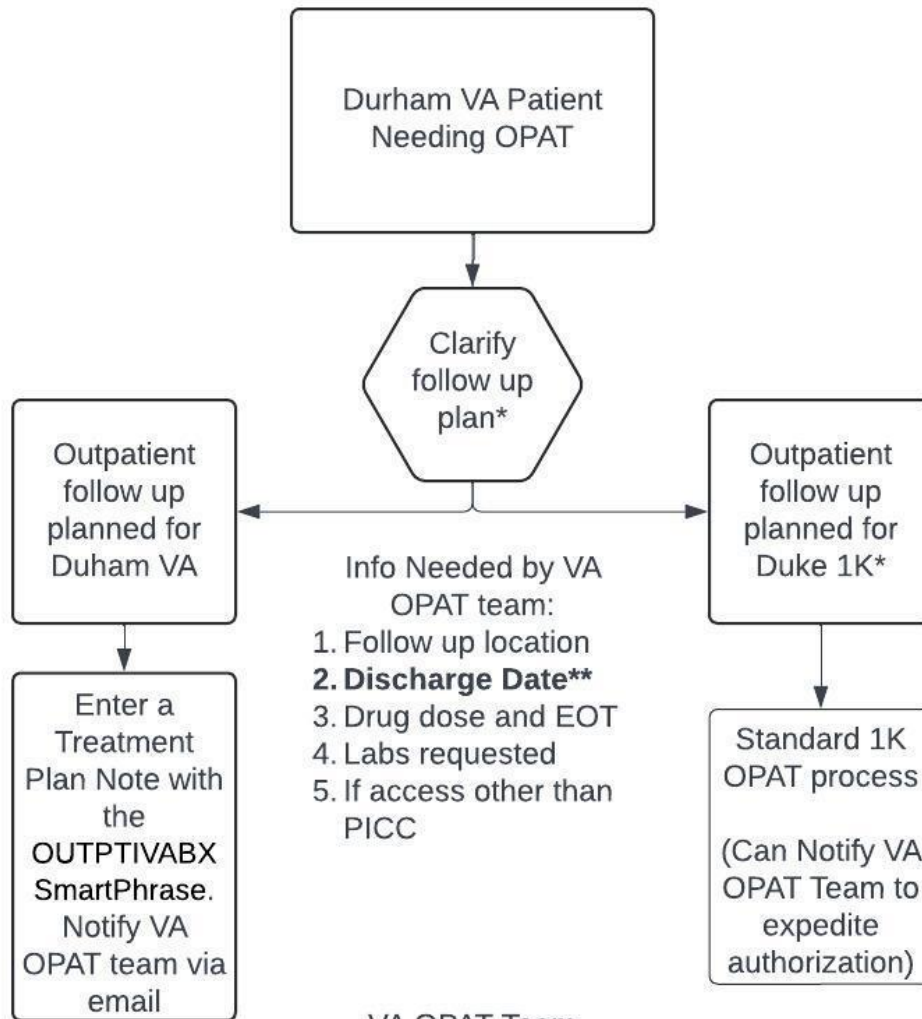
Durham VA Patient Needing OPAT

Clarify follow up plan*

Outpatient follow up planned for Duham VA

Enter a Treatment Plan Note with the OUTPTIVABX SmartPhrase. Notify VA OPAT team via email

Info Needed by VA OPAT team:
1. Follow up location
**2. Discharge Date****
3. Drug dose and EOT
4. Labs requested
5. If access other than PICC

Outpatient follow up planned for Duke 1K*

Standard 1K OPAT process

(Can Notify VA OPAT Team to expedite authorization)

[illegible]